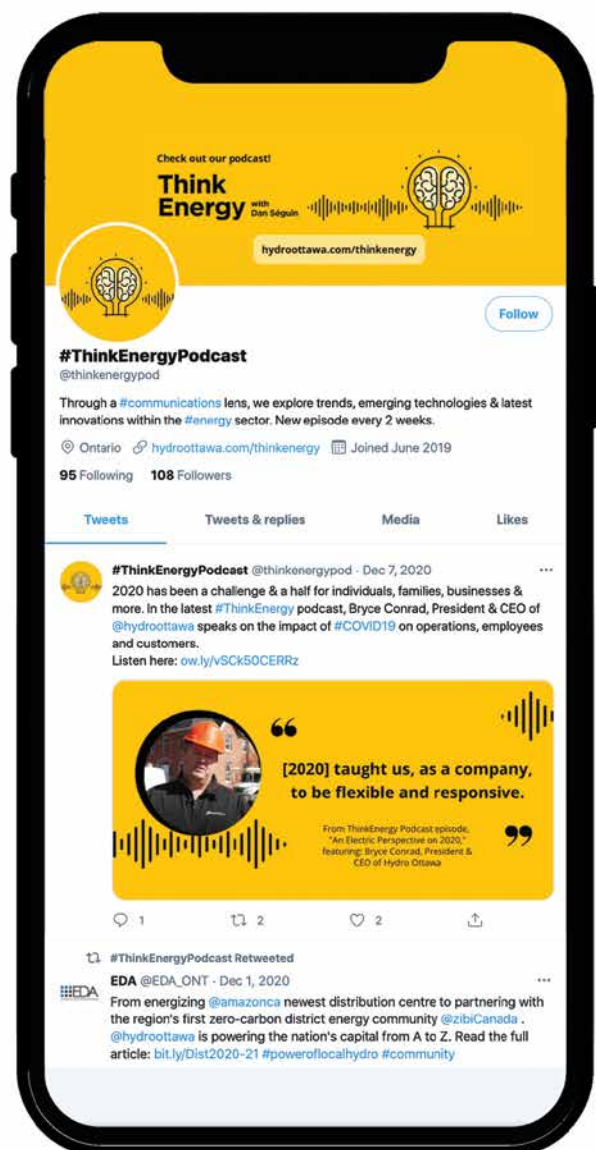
Check out our podcast!

Think Energy with Dan Séguin

hydroottawa.com/thinkenergy

Follow

#ThinkEnergyPodcast
@thinkenergypod

Through a #communications lens, we explore trends, emerging technologies & latest innovations within the #energy sector. New episode every 2 weeks.

Ontario hydroottawa.com/thinkenergy Joined June 2019

95 Following 108 Followers

Tweets Tweets & replies Media Likes

#ThinkEnergyPodcast @thinkenergypod · Dec 7, 2020
2020 has been a challenge & a half for individuals, families, businesses & more. In the latest #ThinkEnergy podcast, Bryce Conrad, President & CEO of @hydroottawa speaks on the impact of #COVID19 on operations, employees and customers.
Listen here: ow.ly/vSCk50CERRz

[2020] taught us, as a company, to be flexible and responsive.

From ThinkEnergy Podcast episode, "An Electric Perspective on 2020," featuring: Bryce Conrad, President & CEO of Hydro Ottawa

1 2 2

#ThinkEnergyPodcast Retweeted

EDA @EDA_ONT · Dec 1, 2020
From energizing @amazonca newest distribution centre to partnering with the region's first zero-carbon district energy community @zibiCanada . @hydroottawa is powering the nation's capital from A to Z. Read the full article: bit.ly/Dist2020-21 #poweroflocalhydro #community